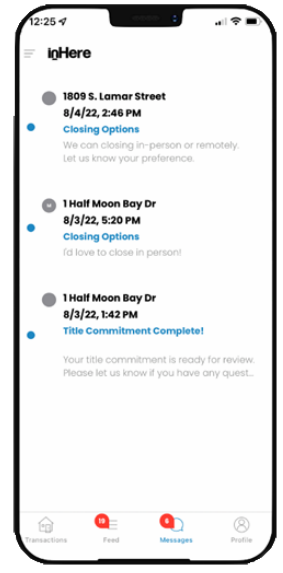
12:25

inHere

1809 S. Lamar Street
8/4/22, 2:46 PM
Closing Options
We can closing in-person or remotely. Let us know your preference.

M
1 Half Moon Bay Dr
8/3/22, 5:20 PM
Closing Options
I'd love to close in person!

1 Half Moon Bay Dr
8/3/22, 1:42 PM
Title Commitment Complete!

Your title commitment is ready for review. Please let us know if you have any quest...

Transactions
19
Feed
6
Messages
Profile